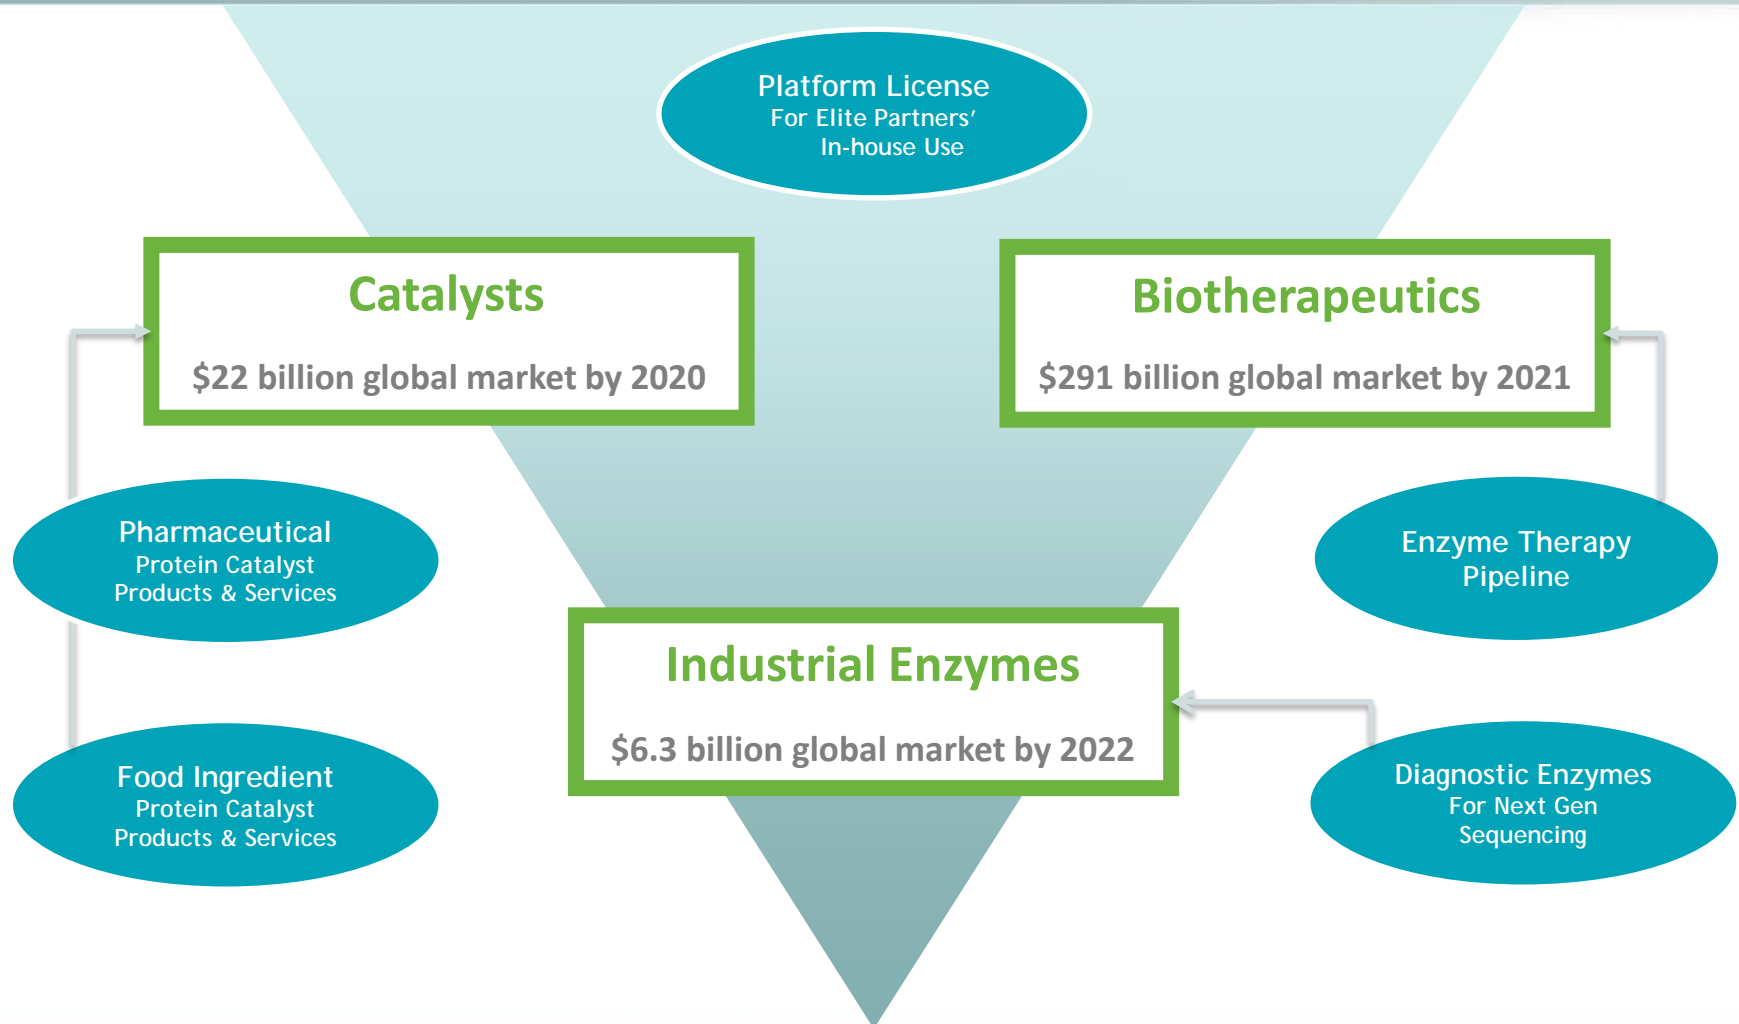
Platform License
For Elite Partners'
In-house Use

Catalysts

$22 billion global market by 2020

Biotherapeutics

$291 billion global market by 2021

Pharmaceutical
Protein Catalyst
Products & Services

Enzyme Therapy
Pipeline

Industrial Enzymes

$6.3 billion global market by 2022

Food Ingredient
Protein Catalyst
Products & Services

Diagnostic Enzymes
For Next Gen
Sequencing